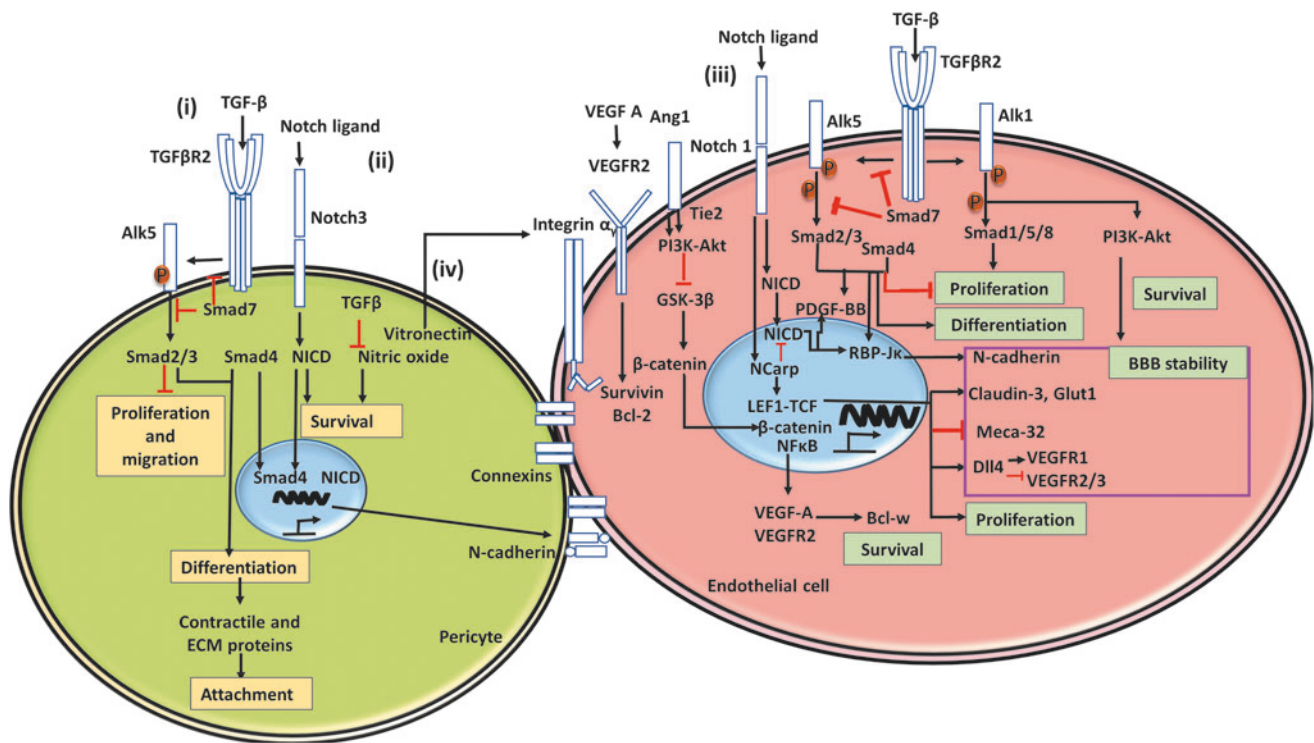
(i)
TGF-β
TGFβR2
Notch ligand
(ii)
Notch3
Alk5
P
Smad7
TGFβ
Vitronectin
(iv)
Smad2/3
Smad4
NICD
Nitric oxide
Proliferation and migration
Survival
Smad4
NICD
Differentiation
Contractile and ECM proteins
Attachment
Pericyte
N-cadherin
Connexins

Integrin $\alpha_v$
VEGF A
VEGFR2
Ang1
Tie2
PI3K-Akt
GSK-3β
β-catenin
Survivin
Bcl-2
Notch ligand
(iii)
Notch 1
NICD
NICD
NCarp
LEF1-TCF
β-catenin
NFκB
VEGF-A
VEGFR2
Bcl-w
Survival
Endothelial cell
TGF-β
TGFβR2
Alk5
Alk1
P
P
P
Smad7
Smad2/3
Smad4
Smad1/5/8
PI3K-Akt
PDGF-BB
RBP-Jκ
Proliferation
Differentiation
Survival
N-cadherin
BBB stability
Claudin-3, Glut1
Meca-32
Dll4
VEGFR1
VEGFR2/3
Proliferation